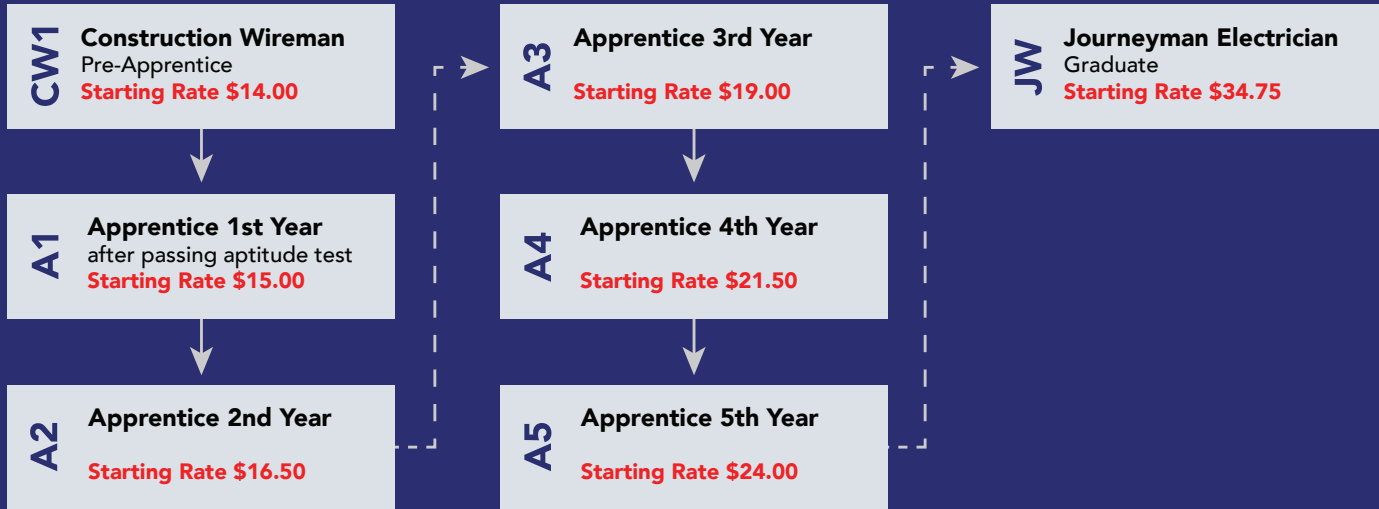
CW1
Construction Wireman
Pre-Apprentice
Starting Rate $14.00

A1
Apprentice 1st Year
after passing aptitude test
Starting Rate $15.00

A2
Apprentice 2nd Year
Starting Rate $16.50

A3
Apprentice 3rd Year
Starting Rate $19.00

A4
Apprentice 4th Year
Starting Rate $21.50

A5
Apprentice 5th Year
Starting Rate $24.00

JW
Journeyman Electrician
Graduate
Starting Rate $34.75